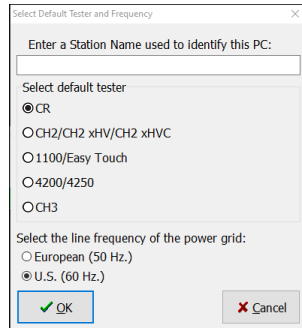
Select Default Tester and Frequency

Enter a Station Name used to identify this PC:

Select default tester

CR

CH2/CH2 xHV/CH2 xHVC

1100/Easy Touch

4200/4250

CH3

Select the line frequency of the power grid:

European (50 Hz.)

U.S. (60 Hz.)

OK

Cancel